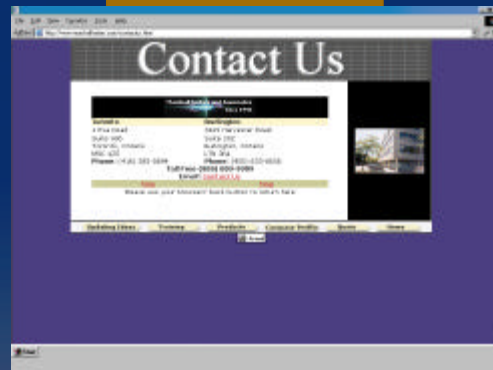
Contact Us

Toronto | Burlington

Phone: | Phone:

Toll Free:

Email:

Please use your browser's back button to return here

Updating Sites | Training | Products | Company Profile | Quote | Home

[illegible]

Start